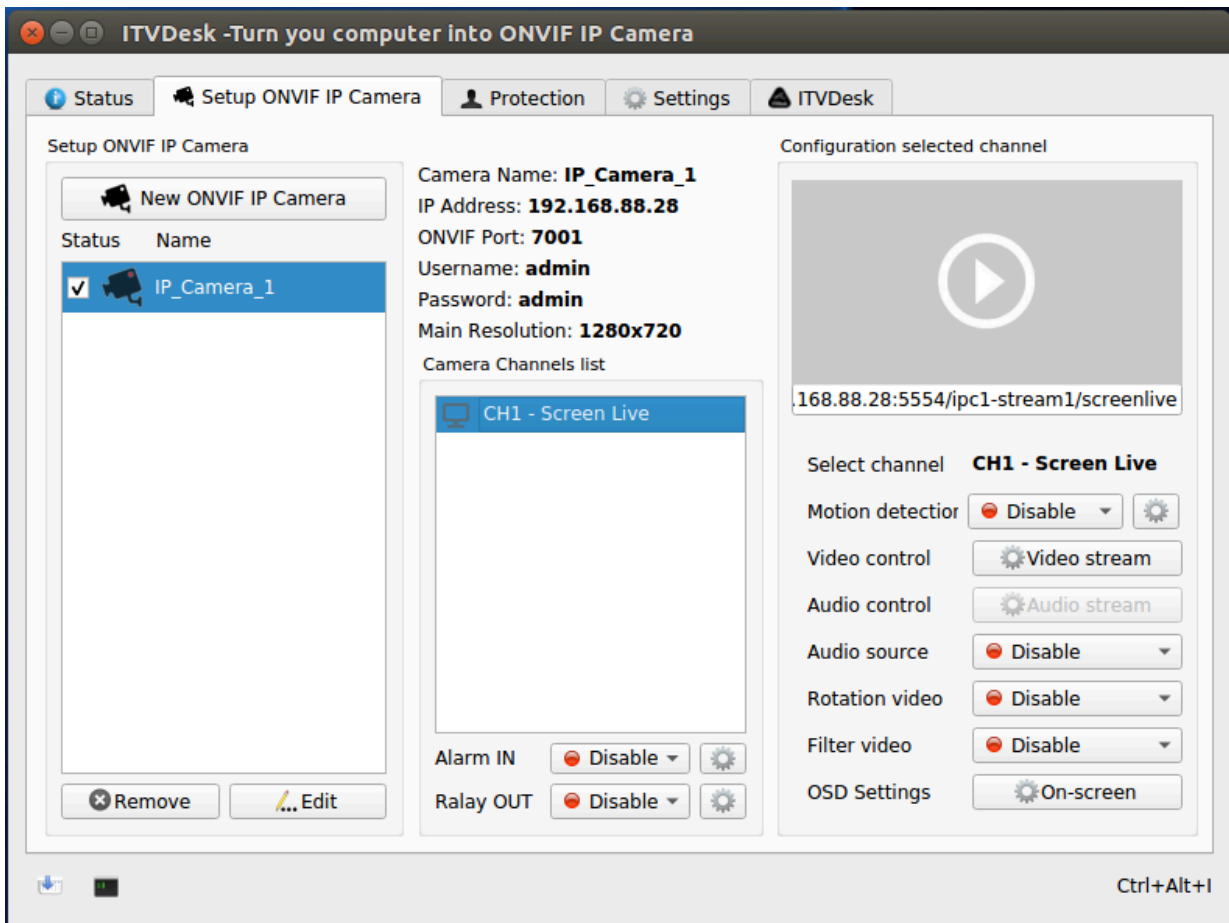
ITVDesk -Turn you computer into ONVIF IP Camera

Status | Setup ONVIF IP Camera | Protection | Settings | ITVDesk

Setup ONVIF IP Camera

New ONVIF IP Camera

Status Name

IP_Camera_1

Remove Edit

Camera Name: **IP_Camera_1**
IP Address: **192.168.88.28**
ONVIF Port: **7001**
Username: **admin**
Password: **admin**
Main Resolution: **1280x720**

Camera Channels list

CH1 - Screen Live

Alarm IN Disable
Ralay OUT Disable

Configuration selected channel

.168.88.28:5554/ipc1-stream1/screenlive

Select channel **CH1 - Screen Live**
Motion detectior Disable
Video control Video stream
Audio control Audio stream
Audio source Disable
Rotation video Disable
Filter video Disable
OSD Settings On-screen

Ctrl+Alt+I